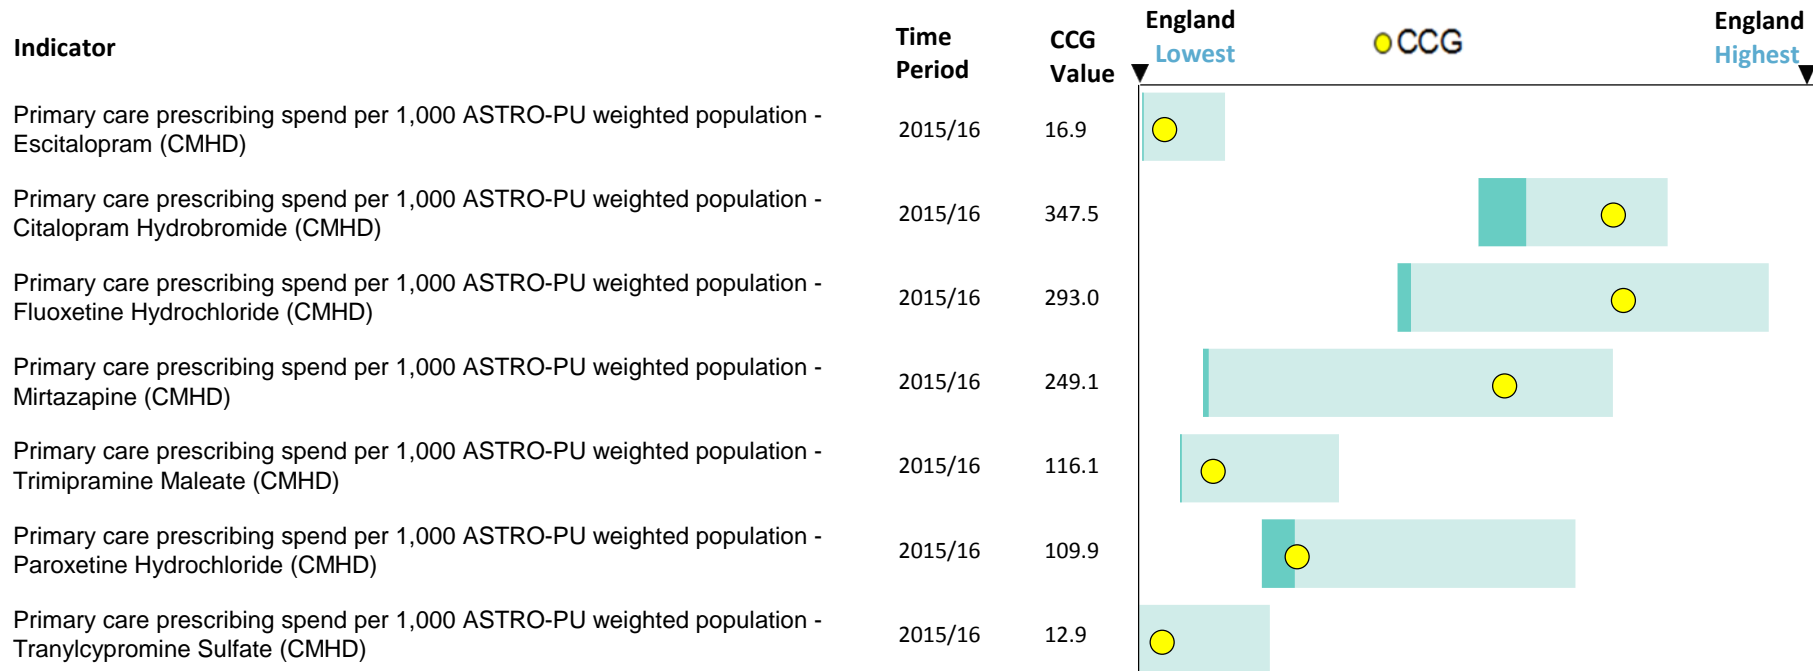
| Indicator | Time Period | CCG Value |
|---|---|---|
| Primary care prescribing spend per 1,000 ASTRO-PU weighted population - Escitalopram (CMHD) | 2015/16 | 16.9 |
| Primary care prescribing spend per 1,000 ASTRO-PU weighted population - Citalopram Hydrobromide (CMHD) | 2015/16 | 347.5 |
| Primary care prescribing spend per 1,000 ASTRO-PU weighted population - Fluoxetine Hydrochloride (CMHD) | 2015/16 | 293.0 |
| Primary care prescribing spend per 1,000 ASTRO-PU weighted population - Mirtazapine (CMHD) | 2015/16 | 249.1 |
| Primary care prescribing spend per 1,000 ASTRO-PU weighted population - Trimipramine Maleate (CMHD) | 2015/16 | 116.1 |
| Primary care prescribing spend per 1,000 ASTRO-PU weighted population - Paroxetine Hydrochloride (CMHD) | 2015/16 | 109.9 |
| Primary care prescribing spend per 1,000 ASTRO-PU weighted population - Tranylcypromine Sulfate (CMHD) | 2015/16 | 12.9 |

England Lowest
CCG
England Highest